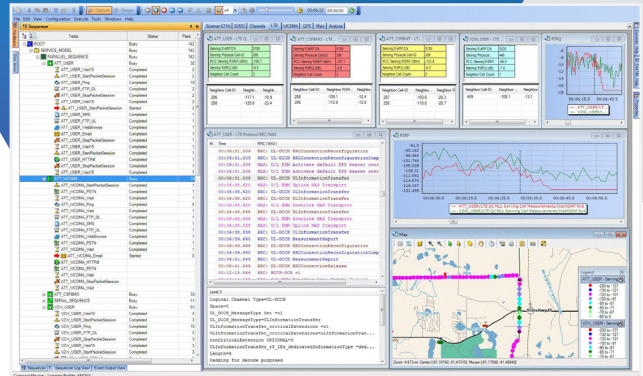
File Edit View Configuration Analyze Tools Windows Help

Sequences

| Tests | Status | Pass |
|---|---|---|
| ROOT | Busy | 142 |
| SERVICE_MODEL | Busy | 142 |
| MANUAL_SEQUENCE | Busy | 142 |
| ATT_USER | Busy | 33 |
| ATT_USER_Voice | Completed | 3 |
| ATT_USER_StartPacketSession | Completed | 4 |
| ATT_USER_Ping | Completed | 2 |
| ATT_USER_FTP_DL | Completed | 5 |
| ATT_USER_StopPacketSession | Completed | 4 |
| ATT_USER_StartPacketSession | Started | 4 |
| ATT_USER_MMS | Completed | 2 |
| ATT_USER_FTP_UL | Completed | 4 |
| ATT_USER_WebBrowse | Completed | 4 |
| ATT_USER_Email | Completed | 2 |
| ATT_USER_StopPacketSession | Completed | 4 |
| ATT_USER_StartPacketSession | Completed | 4 |
| ATT_USER_HTTPM | Completed | 2 |
| ATT_USER_StopPacketSession | Completed | 4 |
| ATT_USER_Voice | Completed | 3 |
| ATT_HCDMA | Busy | 24 |
| ATT_HCDMA_StartPacketSession | Completed | 4 |
| ATT_HCDMA_Ping | Completed | 3 |
| ATT_HCDMA_Voice | Completed | 4 |
| ATT_HCDMA_MMS | Completed | 3 |
| ATT_HCDMA_FTP_DL | Completed | 4 |
| ATT_HCDMA_FTP_UL | Completed | 3 |
| ATT_HCDMA_WebBrowse | Completed | 4 |
| ATT_HCDMA_PSTN | Completed | 4 |
| ATT_HCDMA_Voice | Completed | 4 |
| ATT_HCDMA_Email | Started | 4 |
| ATT_HCDMA_HTTPM | | |
| ATT_HCDMA_PSTN | | |
| ATT_HCDMA_Voice | | |
| ATT_HCDMA_StopPacketSession | | |
| ATT_USER_Voice | Busy | 33 |
| MANUAL_SEQUENCE | Busy | 33 |
| VZW_USER | Busy | 35 |
| VZW_USER_Voice | Completed | 3 |
| VZW_USER_StartPacketSession | Completed | 4 |
| VZW_USER_Ping | Completed | 10 |
| VZW_USER_FTP_DL | Completed | 4 |
| VZW_USER_StopPacketSession | Completed | 4 |
| VZW_USER_StartPacketSession | Completed | 4 |

Scanner ETA DIDO Channels LTE WCDMA GPS Maps Analytic

ATT_USER - LTE C...

| Serving E-ARFCN | 5780 |
|---|---|
| Serving Physical Cell ID | 256 |
| RCC Serving RSRP (dBm) | -106.1 |
| Serving RSRQ (dB) | -10.5 |
| Neighbor Cell Count | 2 |

| Neighbor Cell ID | Neighbor RSRP... | Neighbor |
|---|---|---|
| 256 | -117.1 | -10.8 |
| 206 | -120.8 | -22.4 |

ATT_USER - LTE Protocol RRC/NAS

| Time | RRC/NAS |
|---|---|
| 00:06:51.009 | RRC: DL-DCCH RRCConnectionReconfiguration |
| 00:06:51.009 | RRC: UL-DCCH RRCConnectionReconfigurationComp |
| 00:06:51.009 | NAS: O/L ESM Activate default EPS bearer cont |
| 00:06:51.009 | NAS: O/L ESM Activate default EPS bearer cont |
| 00:06:55.620 | RRC: UL-DCCH ULInformationTransfer |
| 00:06:55.620 | NAS: O/L EMM Uplink NAS Transport |
| 00:06:55.620 | RRC: DL-DCCH DLInformationTransfer |
| 00:06:55.620 | NAS: O/L EMM Downlink NAS Transport |
| 00:06:56.620 | RRC: UL-DCCH ULInformationTransfer |
| 00:06:58.645 | RRC: UL-DCCH MeasurementReport |
| 00:06:58.645 | RRC: DL-DCCH RRCConnectionReconfiguration |
| 00:06:58.645 | RRC: UL-DCCH RRCConnectionReconfigurationComp |
| 00:06:58.645 | RRC: DL-DCCH RRCConnectionRelease |
| 00:06:58.666 | RRC: BCCH-SCH si |

Level 3
Logical Channel Type=UL-DCCH
Spare=0
UL_DCCH_MessageType Set =c1
UL_DCCH_MessageType=ulInformationTransfer
ulInformationTransfer_criticalExtension =c1
ulInformationTransfer_criticalExtension=ulInformationTran...
nonCriticalExtension OPTIONAL=0
ULInformationTransfer_r8_IEs_dedicatedInfoType Set =ded...
Length=8
Padding for decode purposes

RSRQ

RSRP

ATT_USER-LTE DL RSRP
VZW_USER-LTE DL RSRP

Map

Legend
ATT_USER - LTE
VZW_USER - Serving

Zoom: 4.67 km  Centre: [-97.76476, 41.47815]  Mouse: [-97.17588, 41.48648]

Sequences  Sequence Log View  Event Output View